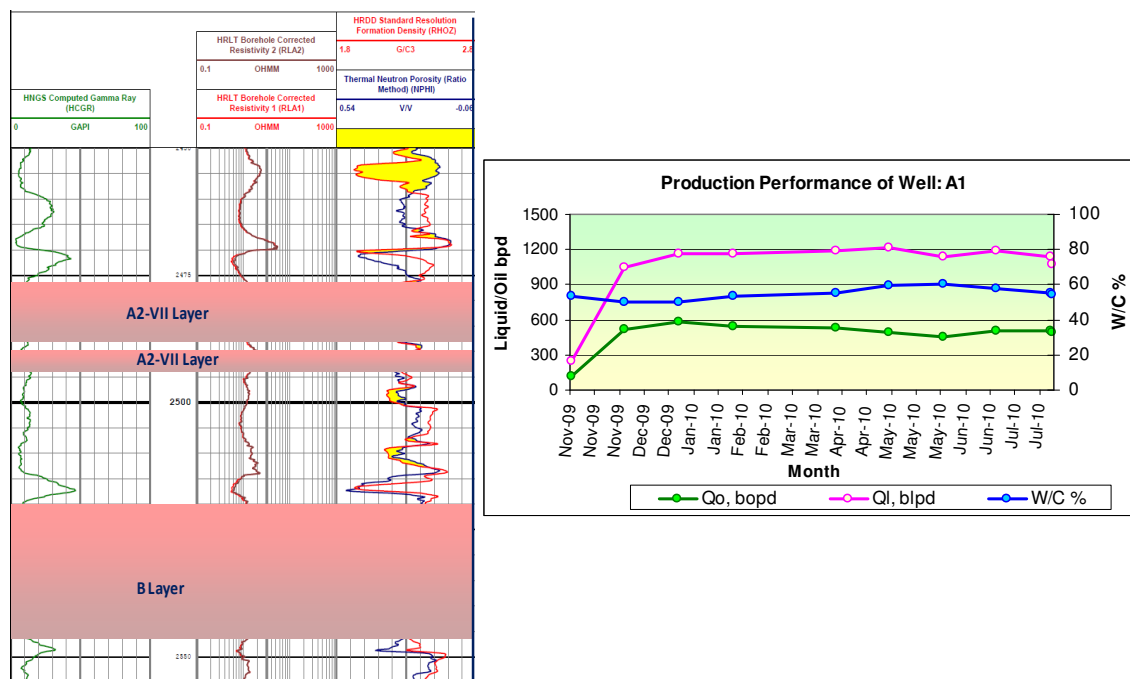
HRDD Standard Resolution Formation Density (RHOZ)
1.8 G/C3 2.8

HRLT Borehole Corrected Resistivity 2 (RLA2)
0.1 OHMM 1000

Thermal Neutron Porosity (Ratio Method) (NPHI)
0.54 V/V -0.06

HNGS Computed Gamma Ray (HCGR)
0 GAPI 100

HRLT Borehole Corrected Resistivity 1 (RLA1)
0.1 OHMM 1000

2475

A2-VII Layer

A2-VII Layer

2500

B Layer

2550

Production Performance of Well: A1

Liquid/Oil bpd
1500
1200
900
600
300
0

W/C %
100
80
60
40
20
0

Nov-09
Nov-09
Dec-09
Dec-09
Jan-10
Jan-10
Feb-10
Feb-10
Mar-10
Mar-10
Apr-10
Apr-10
May-10
May-10
Jun-10
Jun-10
Jul-10
Jul-10

Month

Qo, bopd
Ql, blpd
W/C %